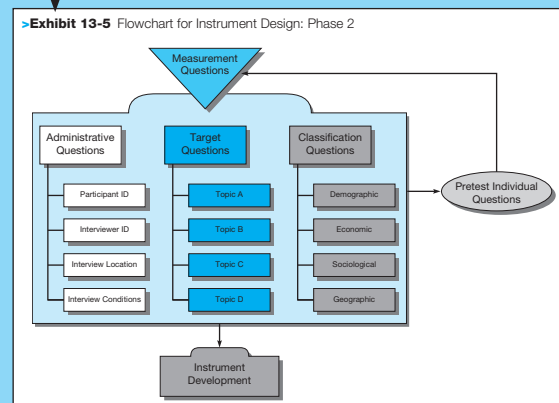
>Exhibit 13-5 Flowchart for Instrument Design: Phase 2

Measurement Questions

Administrative Questions

Participant ID

Interviewer ID

Interview Location

Interview Conditions

Target Questions

Topic A

Topic B

Topic C

Topic D

Classification Questions

Demographic

Economic

Sociological

Geographic

Pretest Individual Questions

Instrument Development